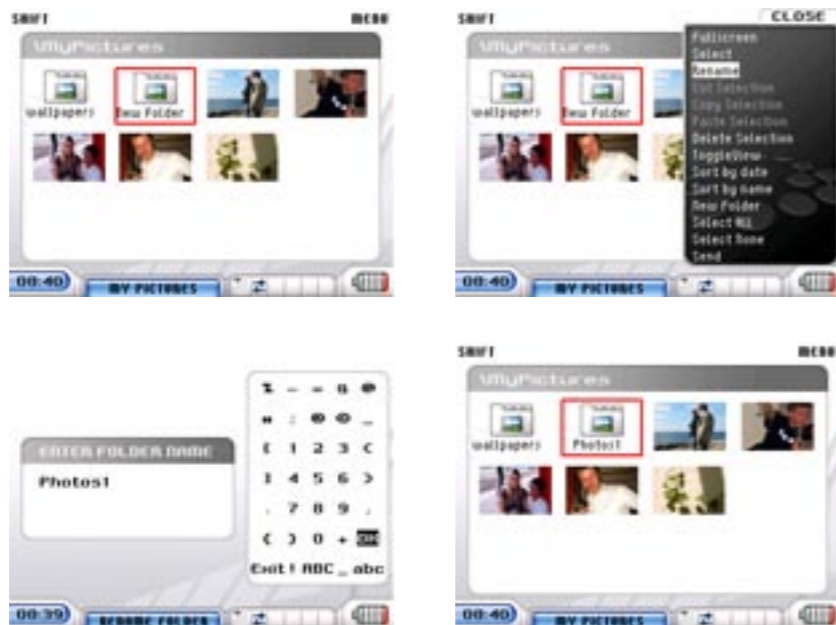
SHIFT MENU

MyPictures

wallpapers New Folder

08:40 MY PICTURES

SHIFT CLOSE

MyPictures

wallpapers New Folder

Fullscreen
Select
Rename
Cut Selection
Copy Selection
Paste Selection
Delete Selection
ToggleView
Sort by date
Sort by name
New Folder
Select All
Select None
Send

08:40 MY PICTURES

ENTER FOLDER NAME

Photos1

% – = # @
# : @ @ _
( 1 2 3 (
] 4 5 6 >
. 7 8 9 .
( ) 0 + OK
Exit ! ABC _ abc

08:39 RENAME FOLDER

SHIFT MENU

MyPictures

wallpapers Photos1

08:40 MY PICTURES